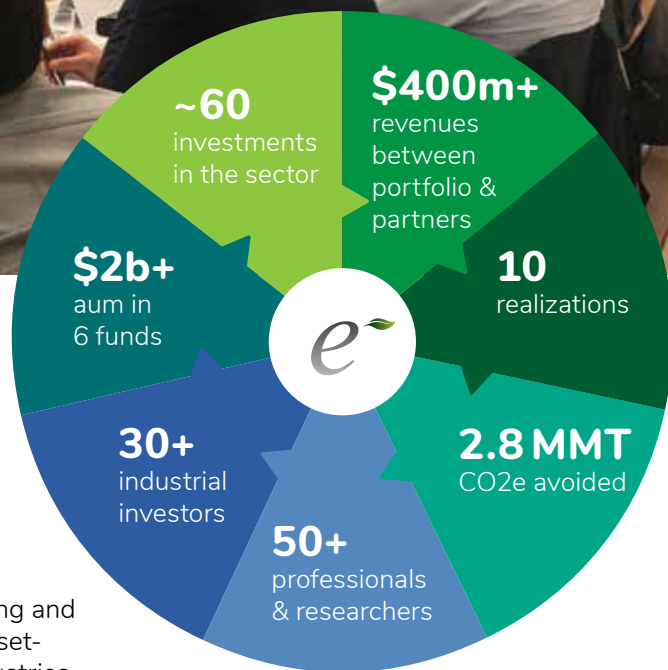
~60
investments in the sector

$400m+
revenues between portfolio & partners

10
realizations

2.8 MMT
CO2e avoided

50+
professionals & researchers

30+
industrial investors

$2b+
aum in 6 funds

e

ng and
set-
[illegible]